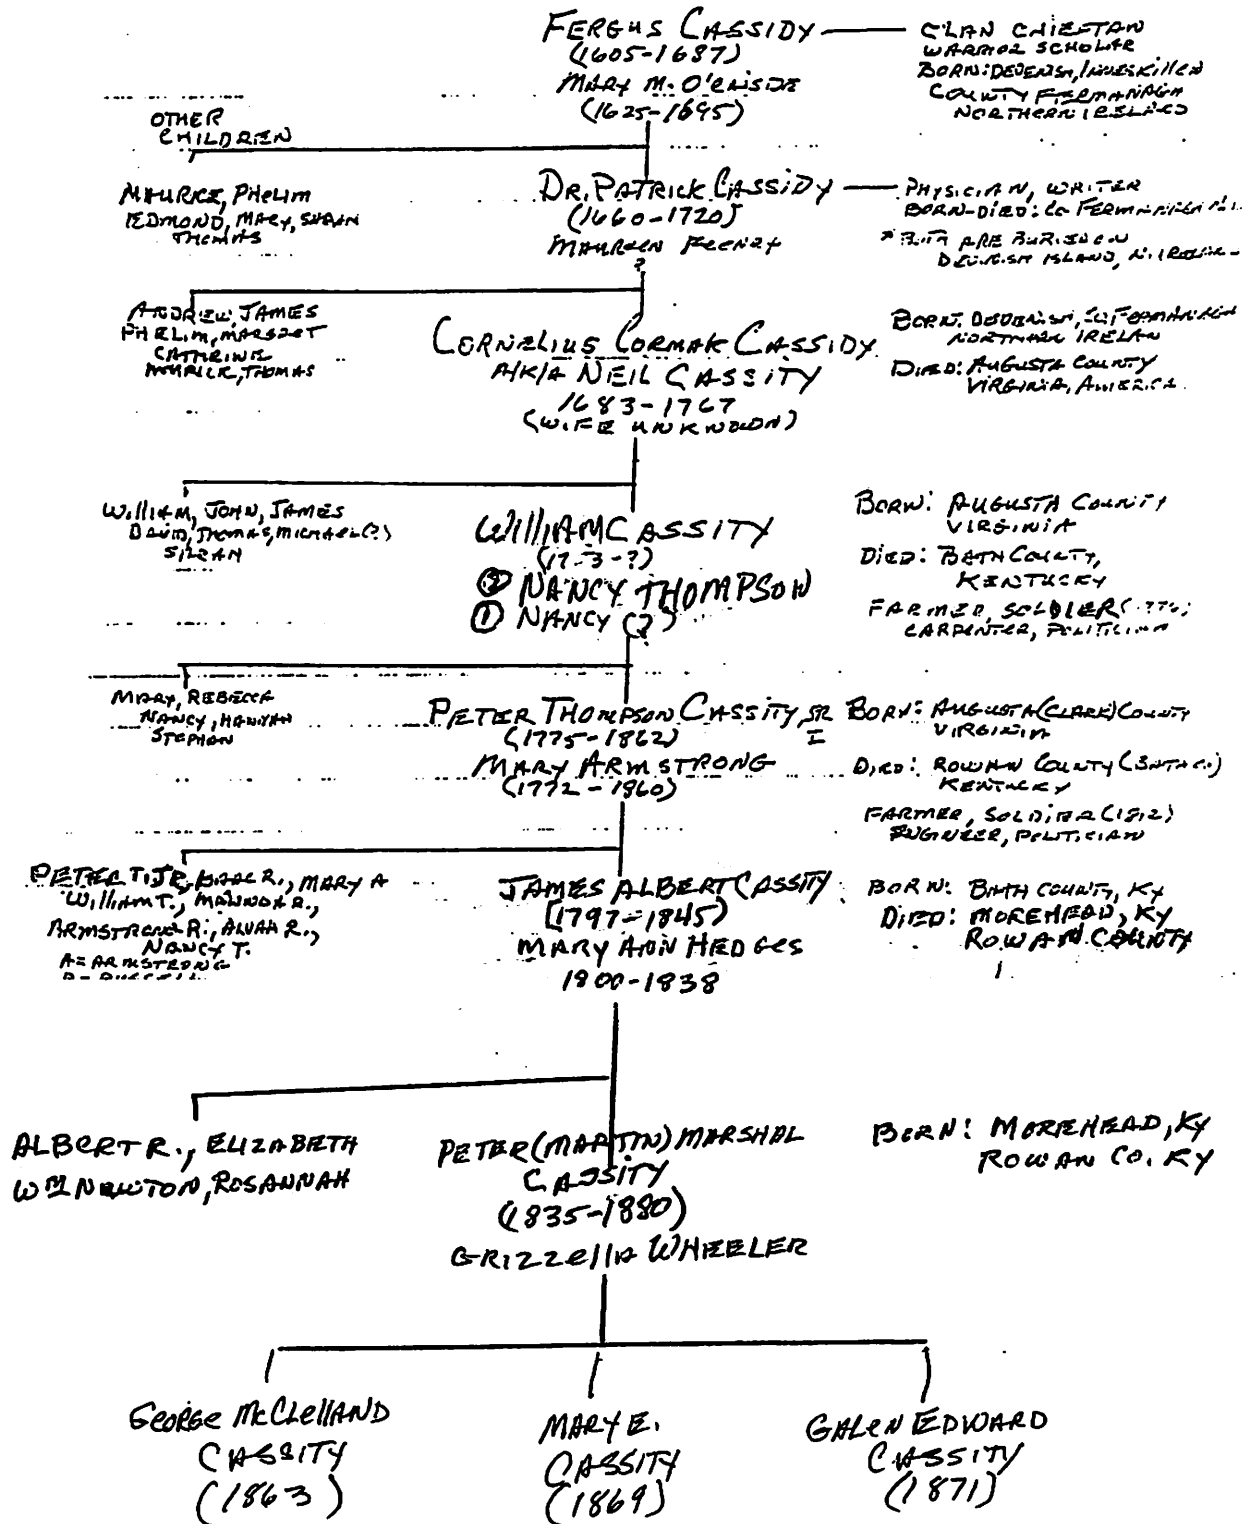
FERGUS CASSIDY (1605-1687) MARY M. O'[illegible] (1625-1695)

CLAN CHIEFTAN WARRIOR SCHOLAR BORN: DEVENISH, INNISKILLEN COUNTY FERMANAGH NORTHERN IRELAND

OTHER CHILDREN

MAURICE, PHELIM EDMOND, MARY, SHAUN THOMAS

DR. PATRICK CASSIDY (1660-1720) MAUREEN FEENEY ?

PHYSICIAN, WRITER BORN-DIED: Co FERMANAGH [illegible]
* BOTH ARE BURIED ON DEVENISH ISLAND, N. IRELAND

ANDREW, JAMES PHELIM, MARGRET CATHRINE MAURICE, THOMAS

CORNELIUS CORMAK CASSIDY A/K/A NEIL CASSITY 1683-1767 (WIFE UNKNOWN)

BORN: DEVENISH, Co FERMANAGH NORTHERN IRELAN
DIED: AUGUSTA COUNTY VIRGINIA, AMERICA

William, JOHN, JAMES DAVID, THOMAS, MICHAEL(?) SILAN

WilliAM CASSITY (17-3-?)
② NANCY THOMPSON
① NANCY (?)

BORN: AUGUSTA COUNTY VIRGINIA
DIED: BATH COUNTY, KENTUCKY
FARMER, SOLDIER (1776) CARPENTER, POLITICIAN

MARY, REBECCA NANCY, HANNAH STEPHEN

PETER THOMPSON CASSITY, SR I (1775-1862) MARY ARMSTRONG (1772-1860)

BORN: AUGUSTA (CLARK) COUNTY VIRGINIA
DIED: ROWAN COUNTY (BATH Co.) KENTUCKY
FARMER, SOLDIER (1812) ENGINEER, POLITICIAN

PETER T. JR., ISAAC R., MARY A William T., MAHNOR R., ARMSTRONG R., ALVAH R., NANCY T.
A= ARMSTRONG R= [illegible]

JAMES ALBERT CASSITY (1797-1845) MARY ANN HEDGES 1800-1838

BORN: BATH COUNTY, KY
DIED: MOREHEAD, KY ROWAN COUNTY

ALBERT R., ELIZABETH WM NEWTON, ROSANNAH

PETER (MARTIN) MARSHAL CASSITY (1835-1880) GRIZZELLA WHEELER

BORN: MOREHEAD, KY ROWAN CO. KY

GEORGE McCLELLAND CASSITY (1863)

MARY E. CASSITY (1869)

GALEN EDWARD CASSITY (1871)